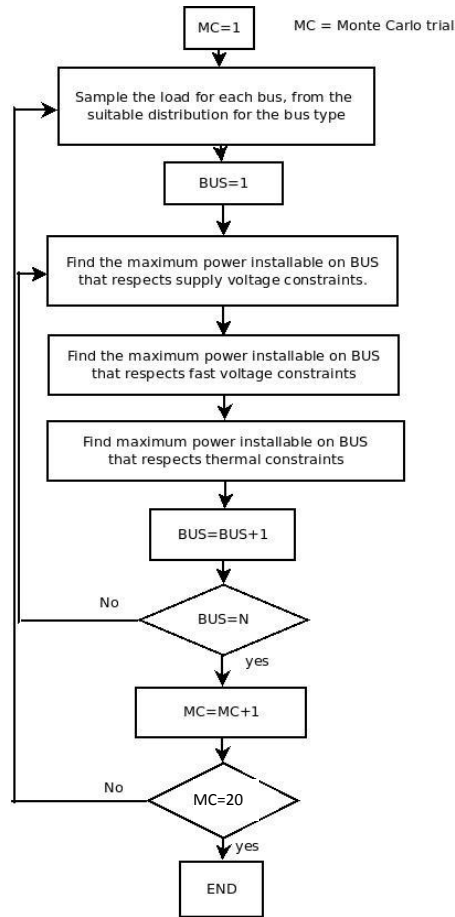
MC=1

MC = Monte Carlo trial

Sample the load for each bus, from the suitable distribution for the bus type

BUS=1

Find the maximum power installable on BUS that respects supply voltage constraints.

Find the maximum power installable on BUS that respects fast voltage constraints

Find maximum power installable on BUS that respects thermal constraints

BUS=BUS+1

No

BUS=N

yes

MC=MC+1

No

MC=20

yes

END